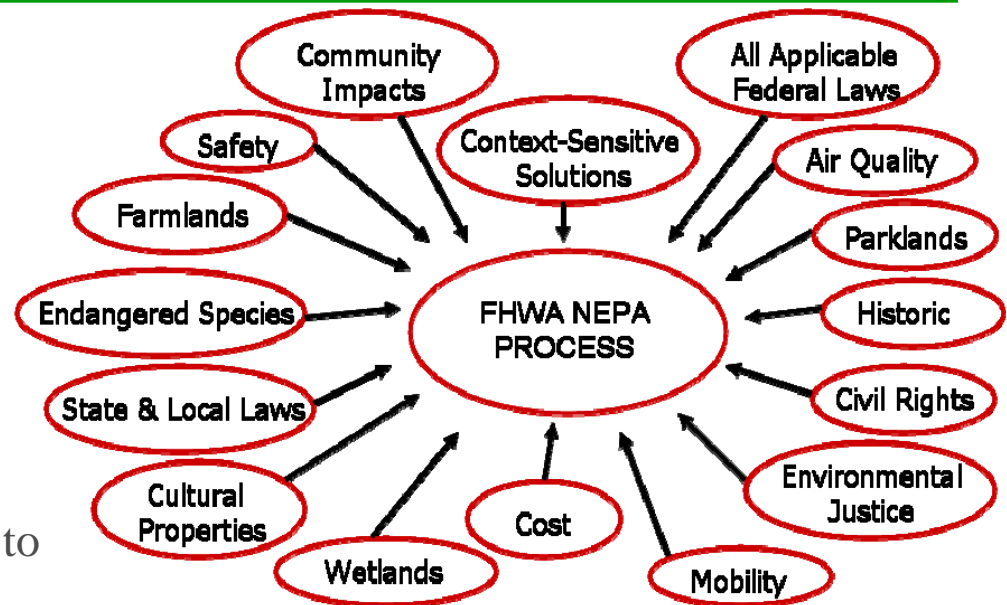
Community Impacts

All Applicable Federal Laws

Safety

Context-Sensitive Solutions

Air Quality

Farmlands

Parklands

Endangered Species

FHWA NEPA PROCESS

Historic

State & Local Laws

Civil Rights

Cultural Properties

Environmental Justice

Cost

Wetlands

Mobility

to